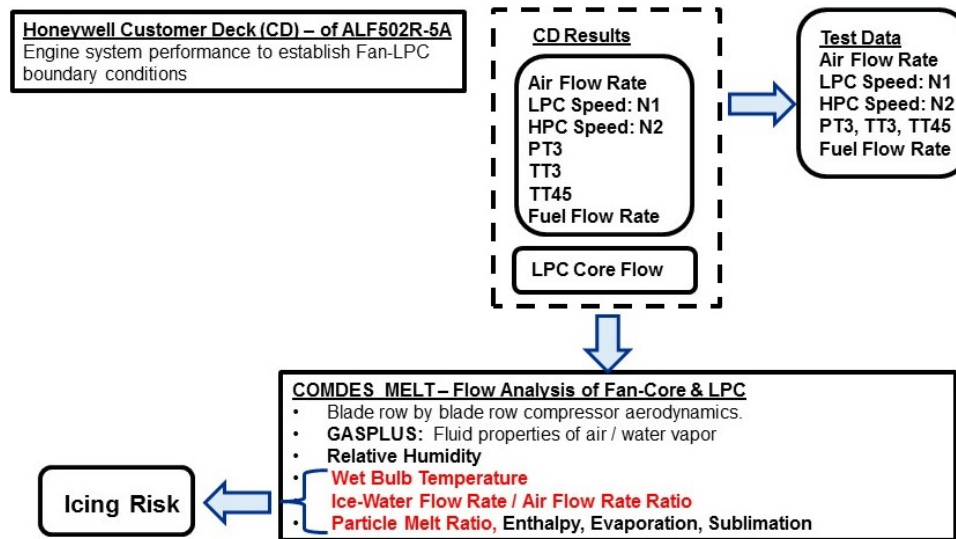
Honeywell Customer Deck (CD) – of ALF502R-5A
Engine system performance to establish Fan-LPC boundary conditions

CD Results

Air Flow Rate
LPC Speed: N1
HPC Speed: N2
PT3
TT3
TT45
Fuel Flow Rate

LPC Core Flow

Test Data
Air Flow Rate
LPC Speed: N1
HPC Speed: N2
PT3, TT3, TT45
Fuel Flow Rate

COMDES MELT – Flow Analysis of Fan-Core & LPC
• Blade row by blade row compressor aerodynamics.
• GASPLUS: Fluid properties of air / water vapor
• Relative Humidity
• Wet Bulb Temperature
Ice-Water Flow Rate / Air Flow Rate Ratio
• Particle Melt Ratio, Enthalpy, Evaporation, Sublimation

Icing Risk